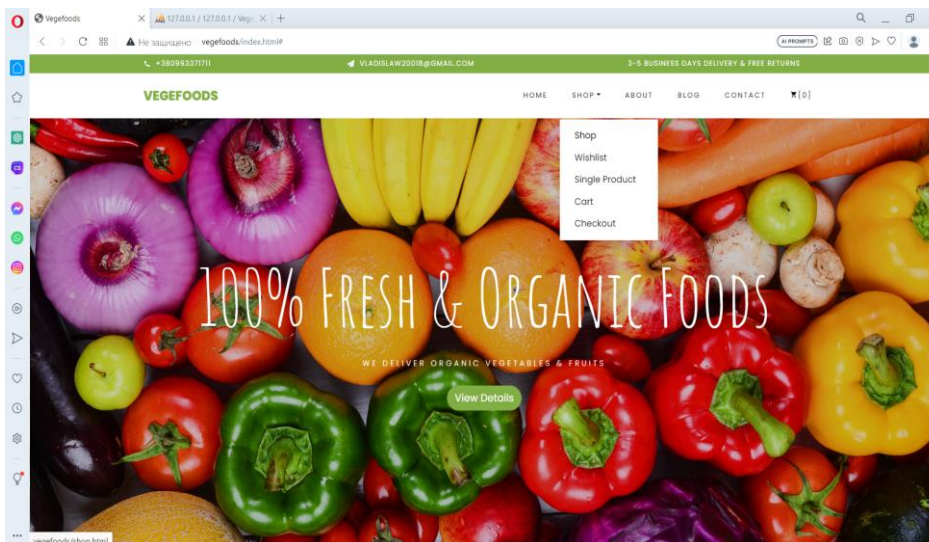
Vegefoods
127.0.0.1 / 127.0.0.1 / Vege
Не защищено vegefoods/index.html#
AI PROMPTS
+380993371711
VLADISLAW2001@GMAIL.COM
3-5 BUSINESS DAYS DELIVERY & FREE RETURNS
VEGEFOODS
HOME SHOP ABOUT BLOG CONTACT [0]
Shop
Wishlist
Single Product
Cart
Checkout
100% FRESH & ORGANIC FOODS
WE DELIVER ORGANIC VEGETABLES & FRUITS
View Details
vegefoods/shop.html